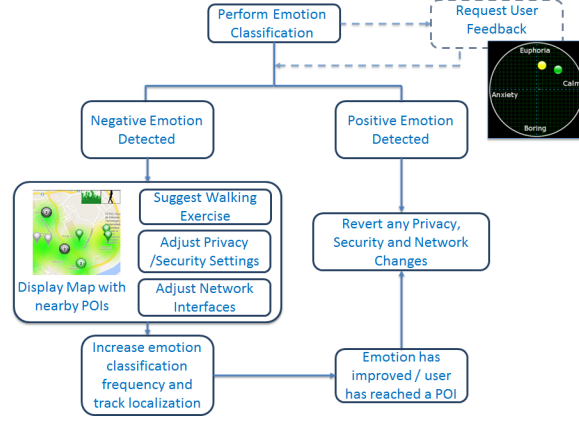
Perform Emotion Classification

Request User Feedback

Euphoria

Calm

Anxiety

Boring

Negative Emotion Detected

Positive Emotion Detected

Suggest Walking Exercise

Adjust Privacy /Security Settings

Adjust Network Interfaces

Display Map with nearby POIs

Revert any Privacy, Security and Network Changes

Increase emotion classification frequency and track localization

Emotion has improved / user has reached a POI